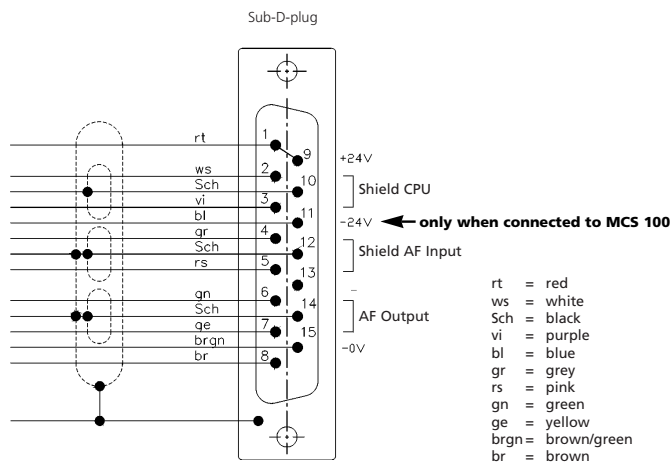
Sub-D-plug

rt
ws
Sch
vi
bl
gr
Sch
rs
gn
Sch
ge
brgn
br

1
2
3
4
5
6
7
8
9
10
11
12
13
14
15

+24V
Shield CPU
-24V only when connected to MCS 100
Shield AF Input
–
AF Output
-0V

rt = red
ws = white
Sch = black
vi = purple
bl = blue
gr = grey
rs = pink
gn = green
ge = yellow
brgn = brown/green
br = brown